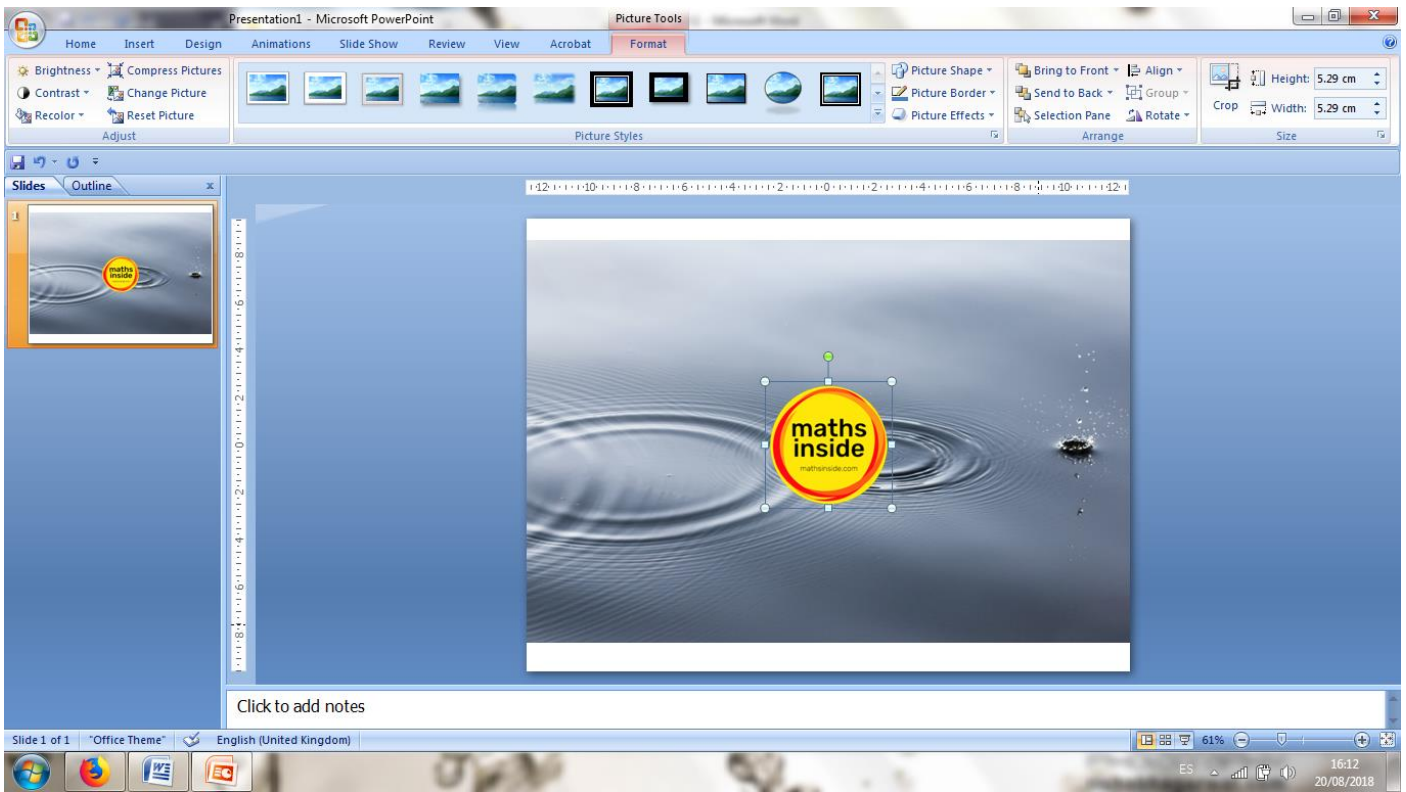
Presentation1 - Microsoft PowerPoint
Picture Tools

Home Insert Design Animations Slide Show Review View Acrobat Format

Brightness Compress Pictures
Contrast Change Picture
Recolor Reset Picture
Adjust

Picture Styles

Picture Shape
Picture Border
Picture Effects

Bring to Front Align
Send to Back Group
Selection Pane Rotate
Arrange

Crop
Height: 5.29 cm
Width: 5.29 cm
Size

Slides Outline

1

maths inside
mathsinside.com

Click to add notes

Slide 1 of 1 "Office Theme" English (United Kingdom) 61%

ES 16:12 20/08/2018